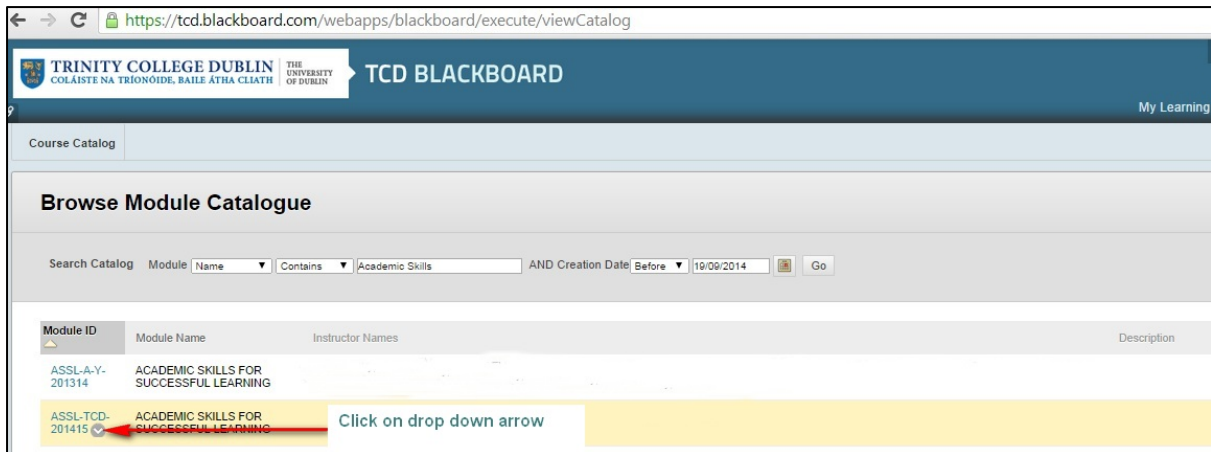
https://tcd.blackboard.com/webapps/blackboard/execute/viewCatalog

TRINITY COLLEGE DUBLIN
COLÁISTE NA TRÍONÓIDE, BAILE ÁTHA CLIATH
THE UNIVERSITY OF DUBLIN

TCD BLACKBOARD

My Learning

Course Catalog

Browse Module Catalogue

Search Catalog Module Name ▼ Contains ▼ Academic Skills AND Creation Date Before ▼ 19/09/2014 Go

| Module ID | Module Name | Instructor Names | Description |
|---|---|---|---|
| ASSL-A-Y-201314 | ACADEMIC SKILLS FOR SUCCESSFUL LEARNING | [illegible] | |
| ASSL-TCD-201415 | ACADEMIC SKILLS FOR SUCCESSFUL LEARNING | | |

Click on drop down arrow